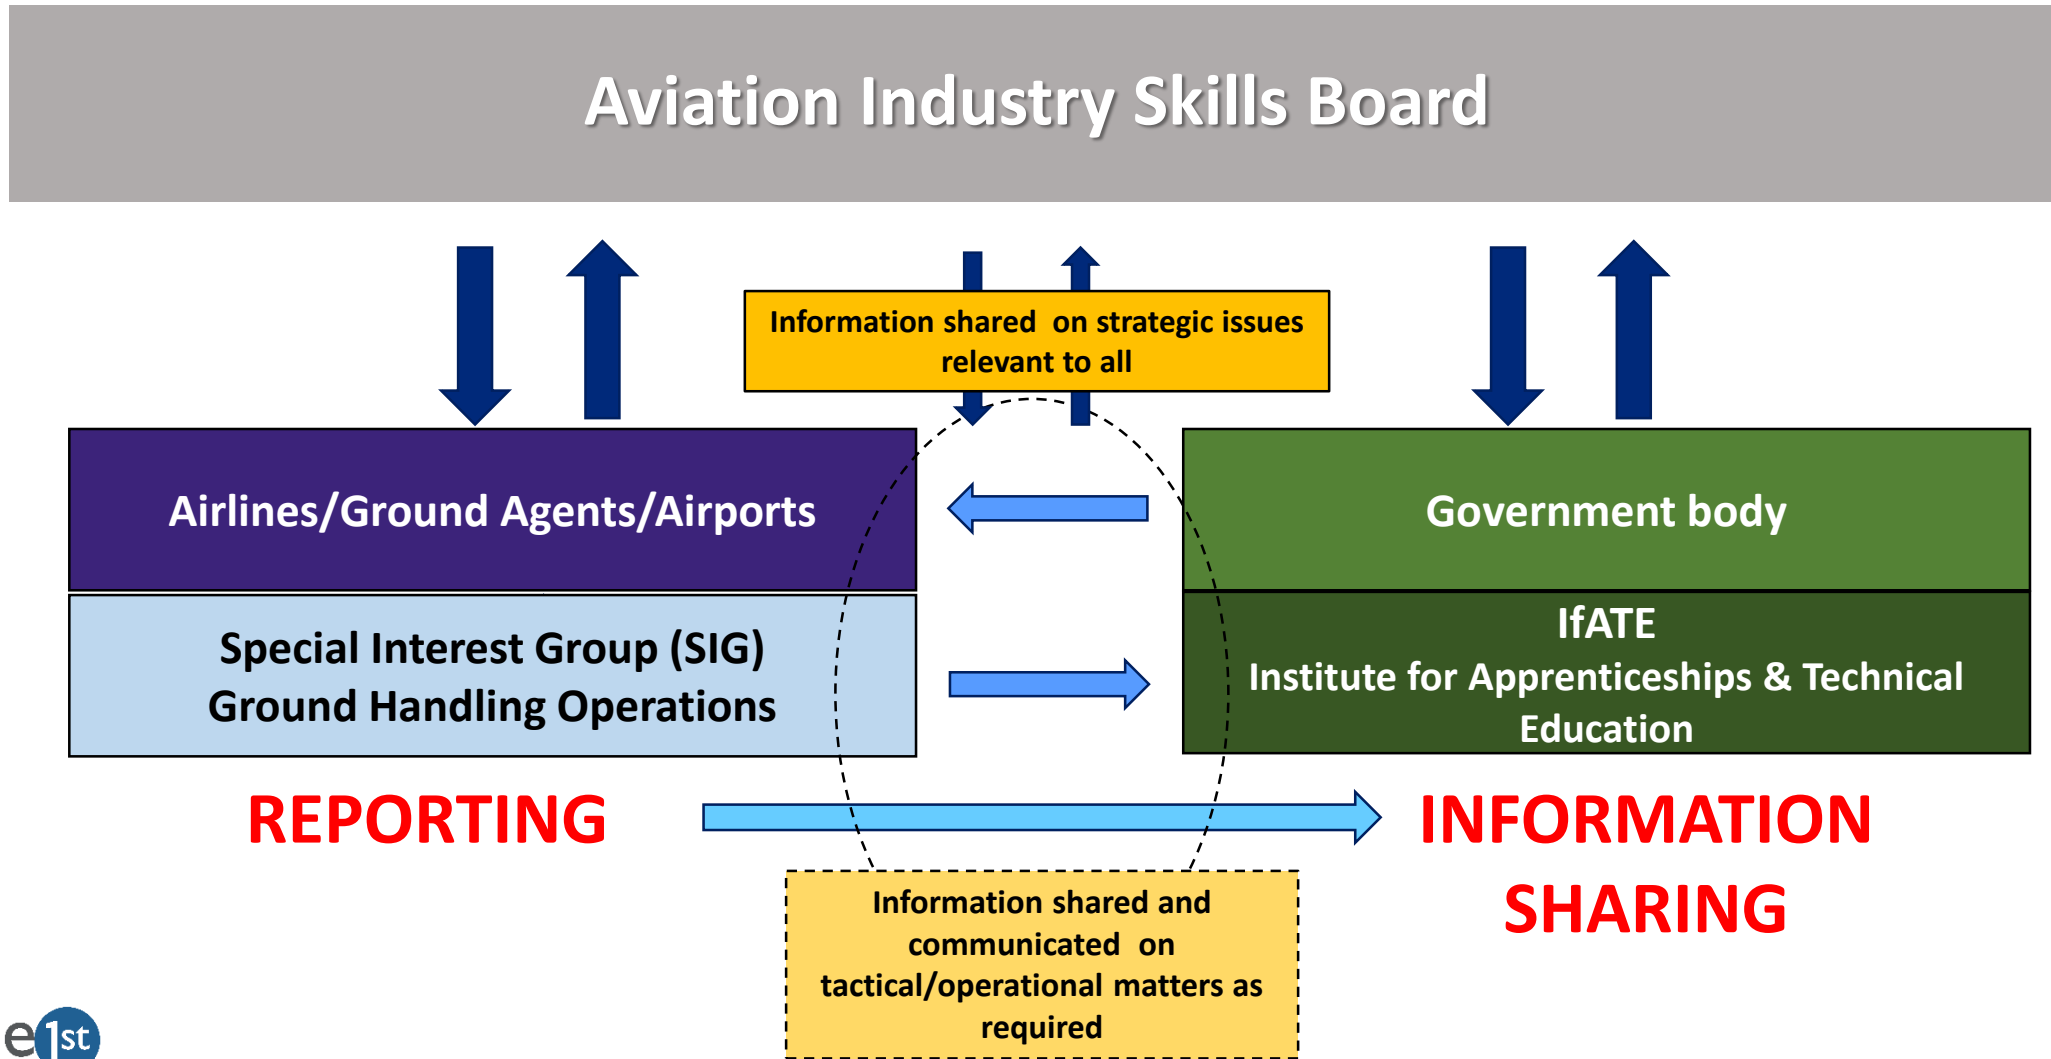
Aviation Industry Skills Board

Information shared on strategic issues relevant to all

Airlines/Ground Agents/Airports

Government body

Special Interest Group (SIG)
Ground Handling Operations

IfATE
Institute for Apprenticeships & Technical Education

REPORTING

INFORMATION SHARING

Information shared and communicated on tactical/operational matters as required

e1st